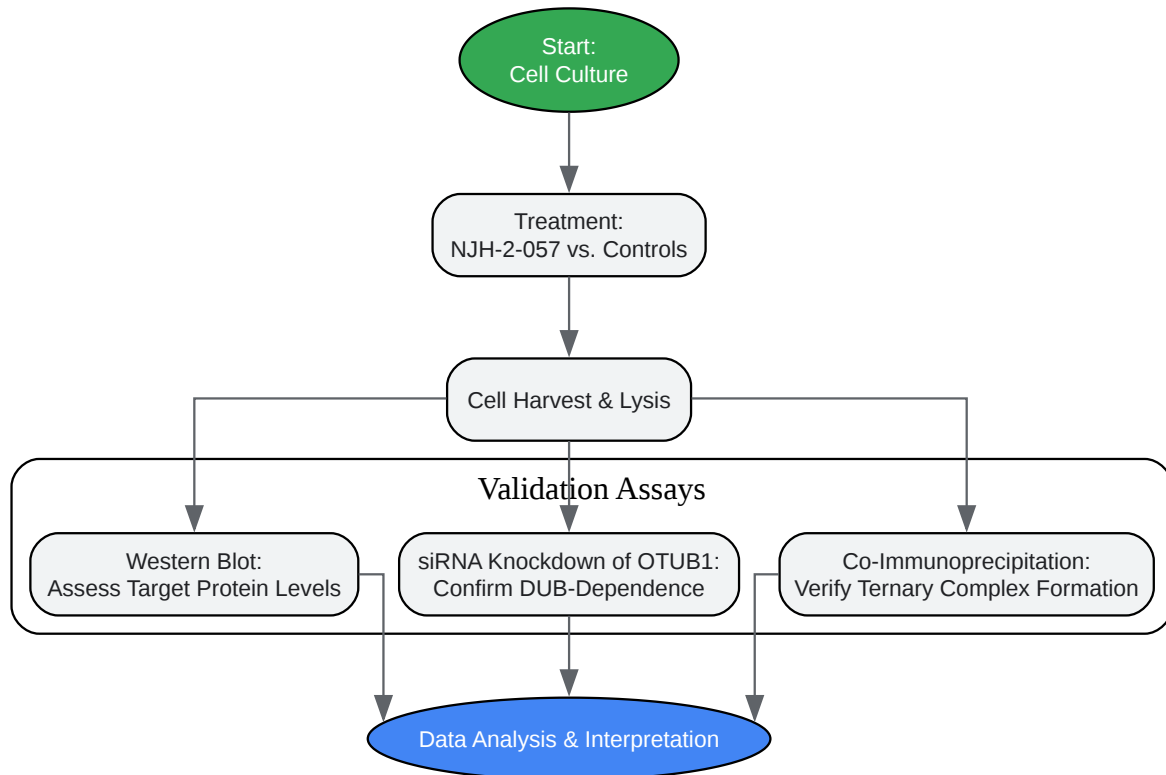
Start:
Cell Culture

Treatment:
NJH-2-057 vs. Controls

Cell Harvest & Lysis

Validation Assays

Western Blot:
Assess Target Protein Levels

siRNA Knockdown of OTUB1:
Confirm DUB-Dependence

Co-Immunoprecipitation:
Verify Ternary Complex Formation

Data Analysis & Interpretation